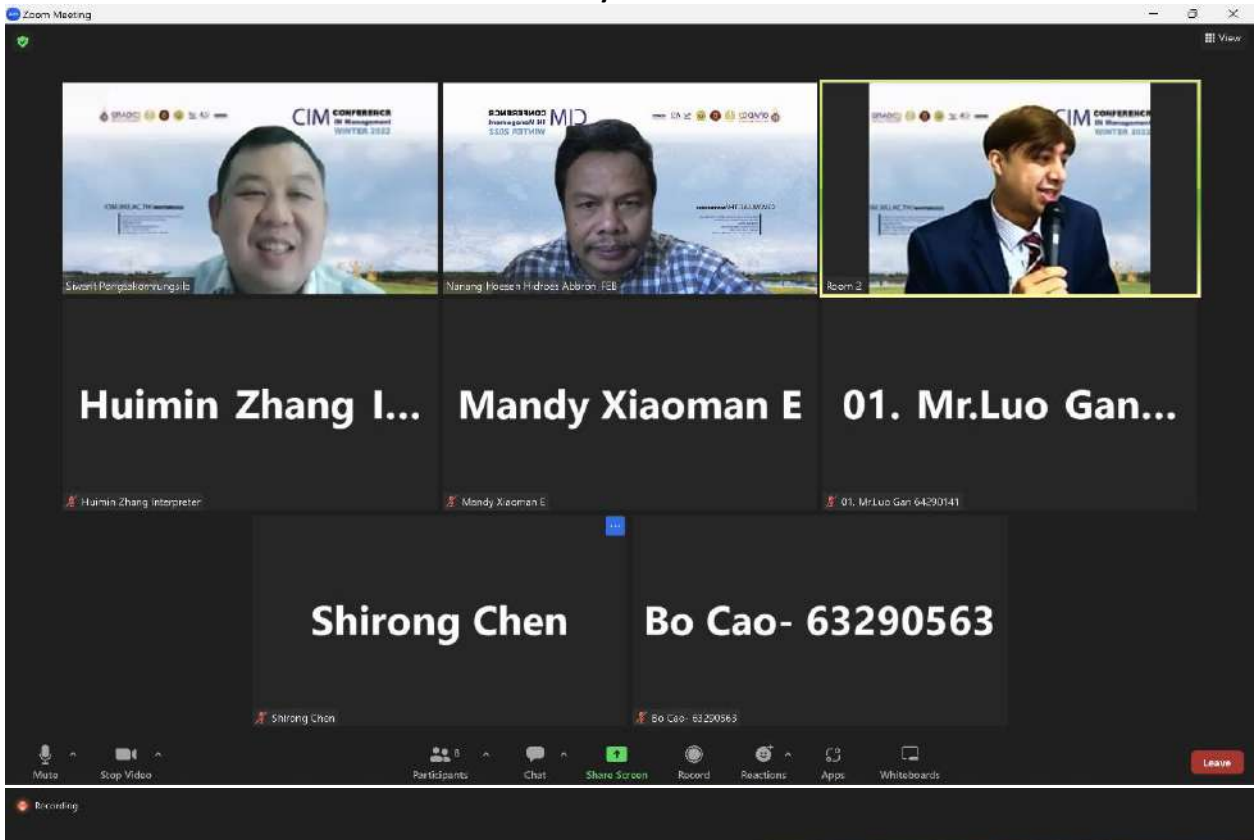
Zoom Meeting

View

CIM CONFERENCE IN Management WINTER 2022

Siwarit Pongsakornrungsilp

CIM CONFERENCE IN Management WINTER 2022

Nanang Hoesen Hidroes Abbron FEB

CIM CONFERENCE IN Management WINTER 2022

Room 2

Huimin Zhang I...

Mandy Xiaoman E

01. Mr.Luo Gan...

Huimin Zhang interpreter

Mandy Xiaoman E

01. Mr.Luo Gan 64290141

Shirong Chen

Bo Cao- 63290563

Shirong Chen

Bo Cao- 63290563

Mute

Stop Video

Participants 8

Chat

Share Screen

Record

Reactions

Apps

Whiteboards

Leave

Recording